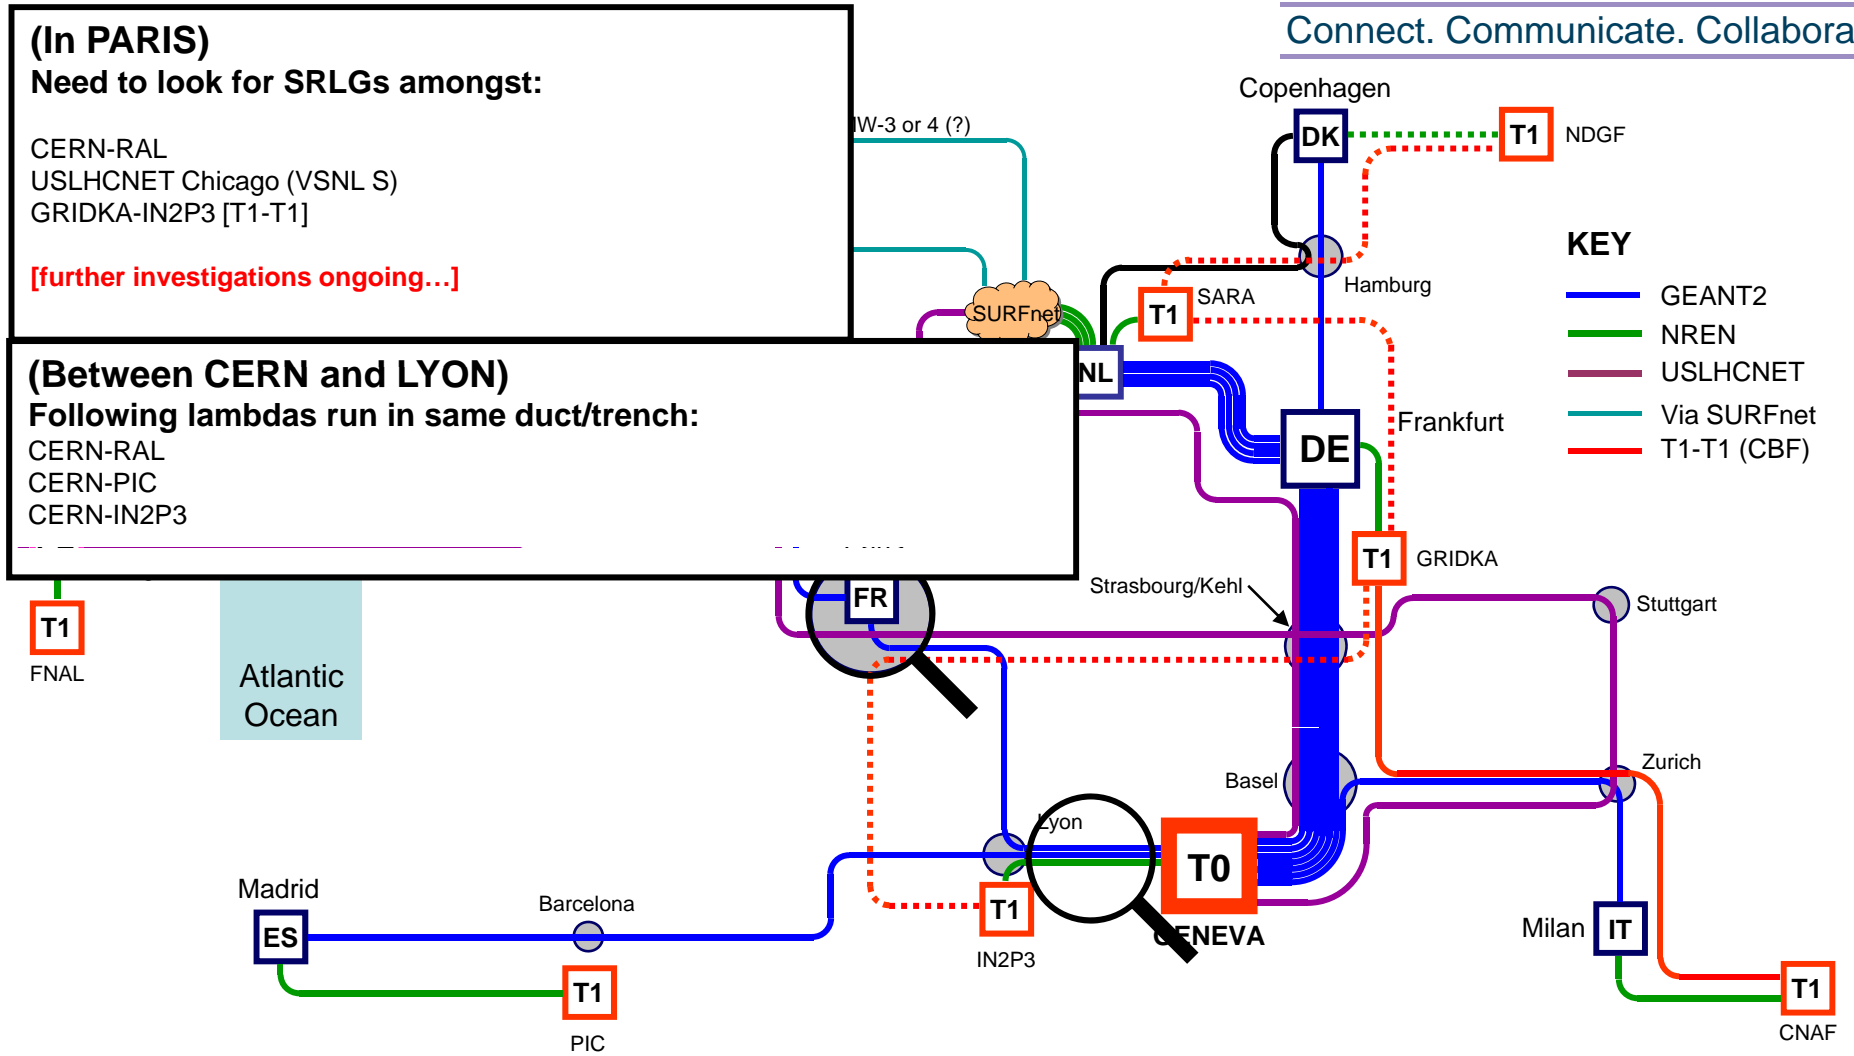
(In PARIS)
Need to look for SRLGs amongst:

CERN-RAL
USLHCNET Chicago (VSNL S)
GRIDKA-IN2P3 [T1-T1]

[further investigations ongoing…]

Connect. Communicate. Collabora

IW-3 or 4 (?)

Copenhagen
DK
T1
NDGF

KEY
GEANT2
NREN
USLHCNET
Via SURFnet
T1-T1 (CBF)

SURFnet
Hamburg
T1
SARA
NL

(Between CERN and LYON)
Following lambdas run in same duct/trench:
CERN-RAL
CERN-PIC
CERN-IN2P3

DE
Frankfurt
T1
GRIDKA
Strasbourg/Kehl
Stuttgart
FR
T1
FNAL
Atlantic Ocean
Basel
Zurich
Lyon
T0
GENEVA
Madrid
ES
Barcelona
T1
PIC
T1
IN2P3
Milan
IT
T1
CNAF